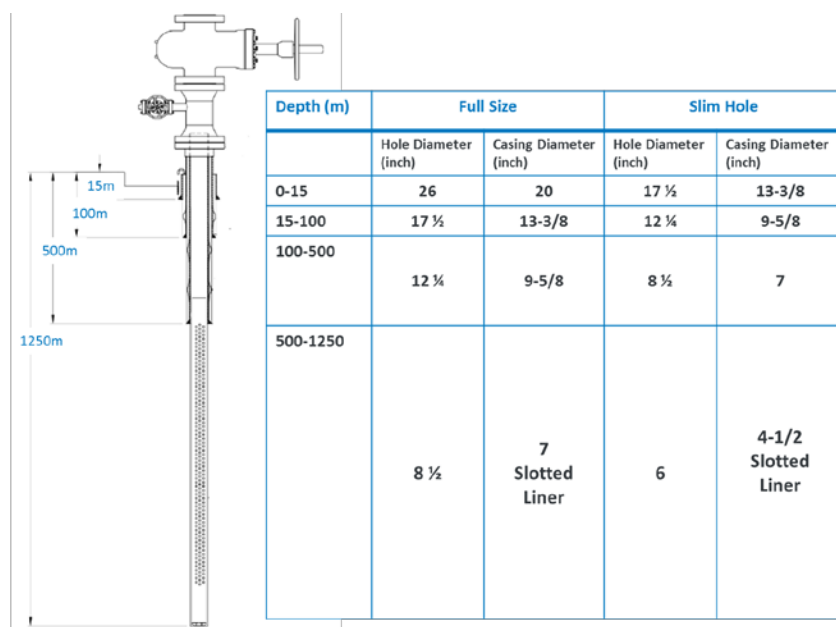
15m
100m
500m
1250m

| Depth (m) | Full Size | | Slim Hole | |
|---|---|---|---|---|
| | Hole Diameter (inch) | Casing Diameter (inch) | Hole Diameter (inch) | Casing Diameter (inch) |
| 0-15 | 26 | 20 | 17 ½ | 13-3/8 |
| 15-100 | 17 ½ | 13-3/8 | 12 ¼ | 9-5/8 |
| 100-500 | 12 ¼ | 9-5/8 | 8 ½ | 7 |
| 500-1250 | 8 ½ | 7 Slotted Liner | 6 | 4-1/2 Slotted Liner |